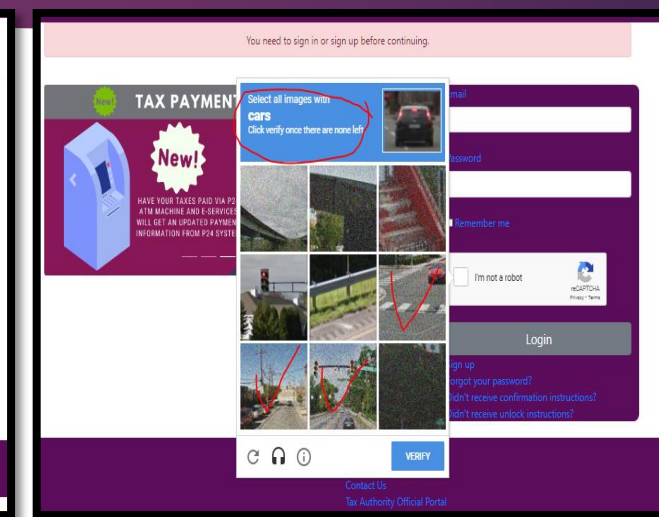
You need to sign in or sign up before continuing.

New!

TAX PAYMENT

New!

HAVE YOUR TAXES PAID VIA P2 ATM MACHINE AND E-SERVICES WILL GET AN UPDATED PAYMEN INFORMATION FROM P24 SYSTE

Select all images with
cars
Click verify once there are none left

VERIFY

Email

Password

Remember me

I'm not a robot

reCAPTCHA
Privacy - Terms

Login

Sign up
Forgot your password?
Didn't receive confirmation instructions?
Didn't receive unlock instructions?

Contact Us
Tax Authority Official Portal